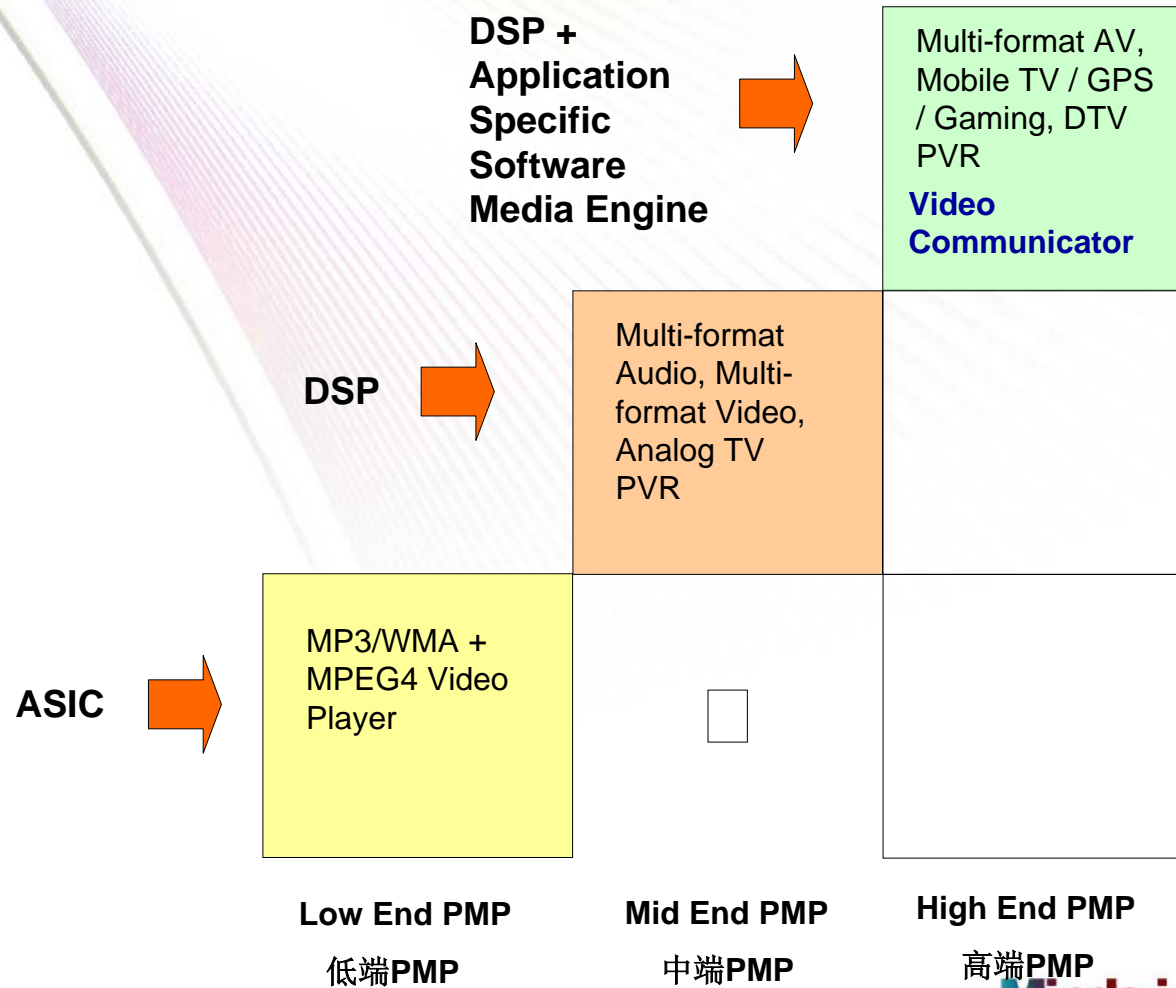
DSP + Application Specific Software Media Engine

Multi-format AV, Mobile TV / GPS / Gaming, DTV PVR

Video Communicator

DSP

Multi-format Audio, Multi-format Video, Analog TV PVR

ASIC

MP3/WMA + MPEG4 Video Player

Low End PMP
低端PMP

Mid End PMP
中端PMP

High End PMP
高端PMP

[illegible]